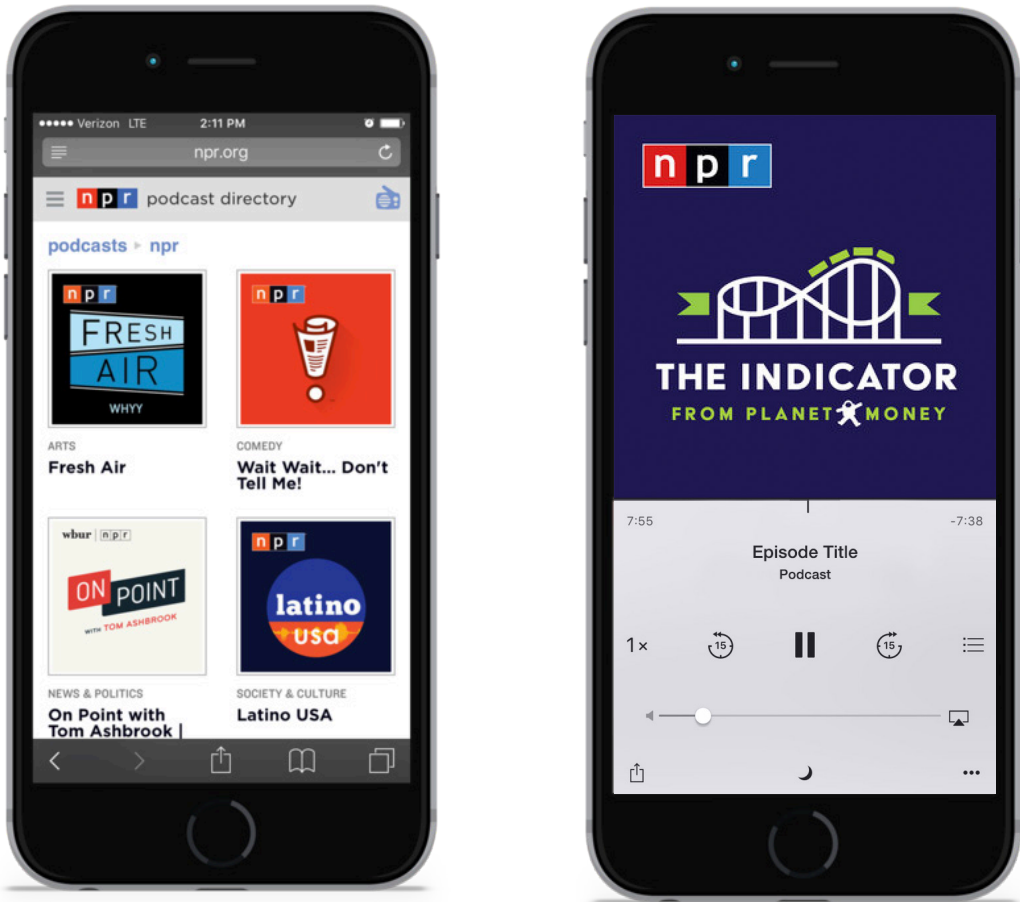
••••• Verizon LTE 2:11 PM

npr.org

npr podcast directory

podcasts ▸ npr

npr
FRESH AIR
WHYY

ARTS
Fresh Air

npr

COMEDY
Wait Wait... Don't Tell Me!

wbur npr
ON POINT
WITH TOM ASHBROOK

NEWS & POLITICS
On Point with Tom Ashbrook |

npr
latino usa

SOCIETY & CULTURE
Latino USA

npr

THE INDICATOR
FROM PLANET MONEY

7:55 -7:38

Episode Title
Podcast

1×

15

15